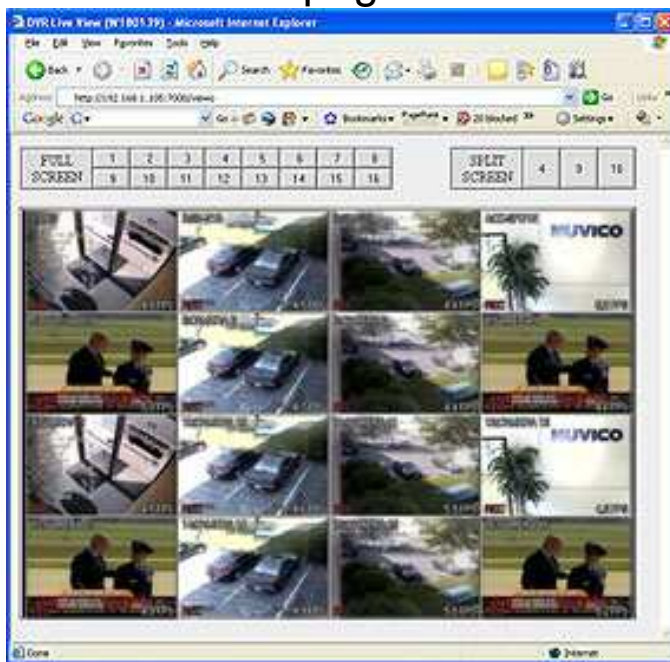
DVR Live View (W180139) - Microsoft Internet Explorer

File Edit View Favorites Tools Help

Back Search Favorites

Address http://192.168.1.100:7000/view0 Go Links

Google G- Go Bookmarks PageRank 20 blocked Settings

| FULL SCREEN | 1 | 2 | 3 | 4 | 5 | 6 | 7 | 8 |
|---|---|---|---|---|---|---|---|---|
| | 9 | 10 | 11 | 12 | 13 | 14 | 15 | 16 |

| SPLIT SCREEN | 4 | 9 | 16 |
|---|---|---|---|

MUVICO

MUVICO

Done Internet